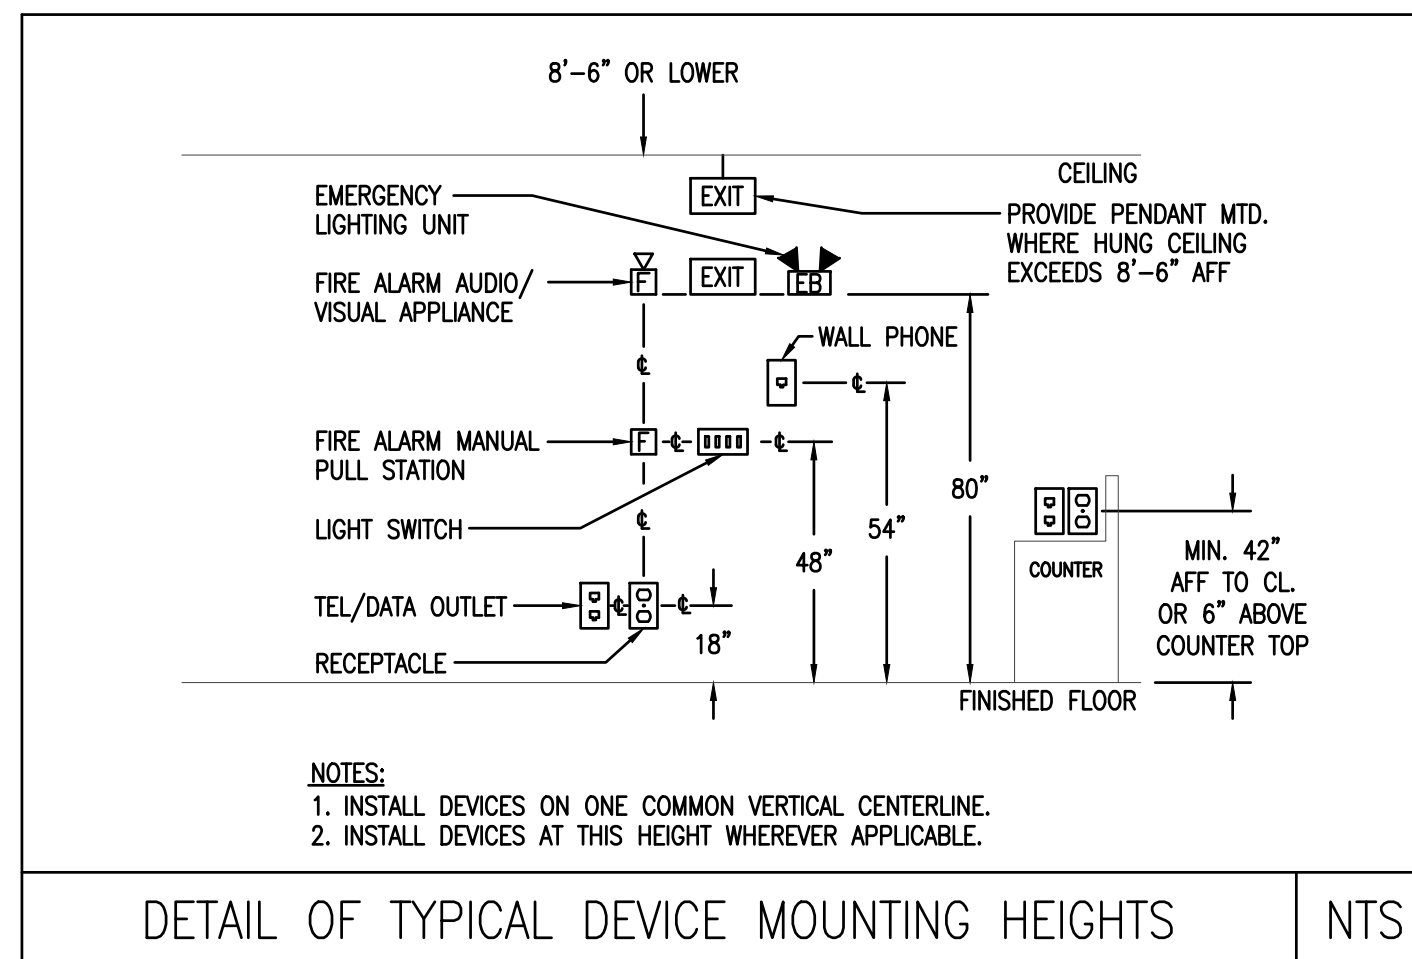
8'-6" OR LOWER

CEILING

EMERGENCY LIGHTING UNIT

EXIT

PROVIDE PENDANT MTD. WHERE HUNG CEILING EXCEEDS 8'-6" AFF

FIRE ALARM AUDIO/ VISUAL APPLIANCE

F

EXIT

EB

WALL PHONE

℄

℄

FIRE ALARM MANUAL PULL STATION

F

℄

℄

80"

LIGHT SWITCH

℄

54"

48"

COUNTER

MIN. 42" AFF TO CL. OR 6" ABOVE COUNTER TOP

TEL/DATA OUTLET

℄

℄

18"

RECEPTACLE

FINISHED FLOOR

NOTES:
1. INSTALL DEVICES ON ONE COMMON VERTICAL CENTERLINE.
2. INSTALL DEVICES AT THIS HEIGHT WHEREVER APPLICABLE.

DETAIL OF TYPICAL DEVICE MOUNTING HEIGHTS

NTS